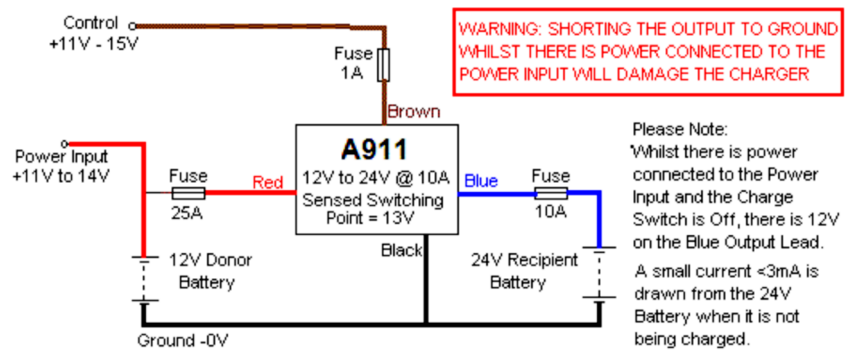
Control
+11V - 15V

WARNING: SHORTING THE OUTPUT TO GROUND WHILST THERE IS POWER CONNECTED TO THE POWER INPUT WILL DAMAGE THE CHARGER

Fuse
1A

Brown

Power Input
+11V to 14V

Fuse
25A

Red

A911
12V to 24V @ 10A
Sensed Switching Point = 13V

Blue

Fuse
10A

Please Note:
Whilst there is power connected to the Power Input and the Charge Switch is Off, there is 12V on the Blue Output Lead.

12V Donor Battery

Black

24V Recipient Battery

A small current <3mA is drawn from the 24V Battery when it is not being charged.

Ground -0V